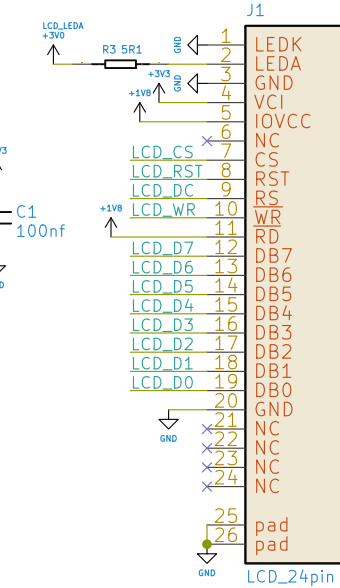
LCD_LEDA
+3V0
R3 5R1
GND
+3V3
GND
+1V8
+1V8
J1
1 LEDK
2 LEDA
3 GND
4 VCI
5 IOVCC
6 NC
LCD_CS 7 CS
LCD_RST 8 RST
LCD_DC 9 RS
LCD_WR 10 WR
11 RD
LCD_D7 12 DB7
LCD_D6 13 DB6
LCD_D5 14 DB5
LCD_D4 15 DB4
LCD_D3 16 DB3
LCD_D2 17 DB2
LCD_D1 18 DB1
LCD_D0 19 DB0
20 GND
21 NC
22 NC
23 NC
24 NC
25 pad
26 pad
GND
GND
C1
100nf
LCD_24pin